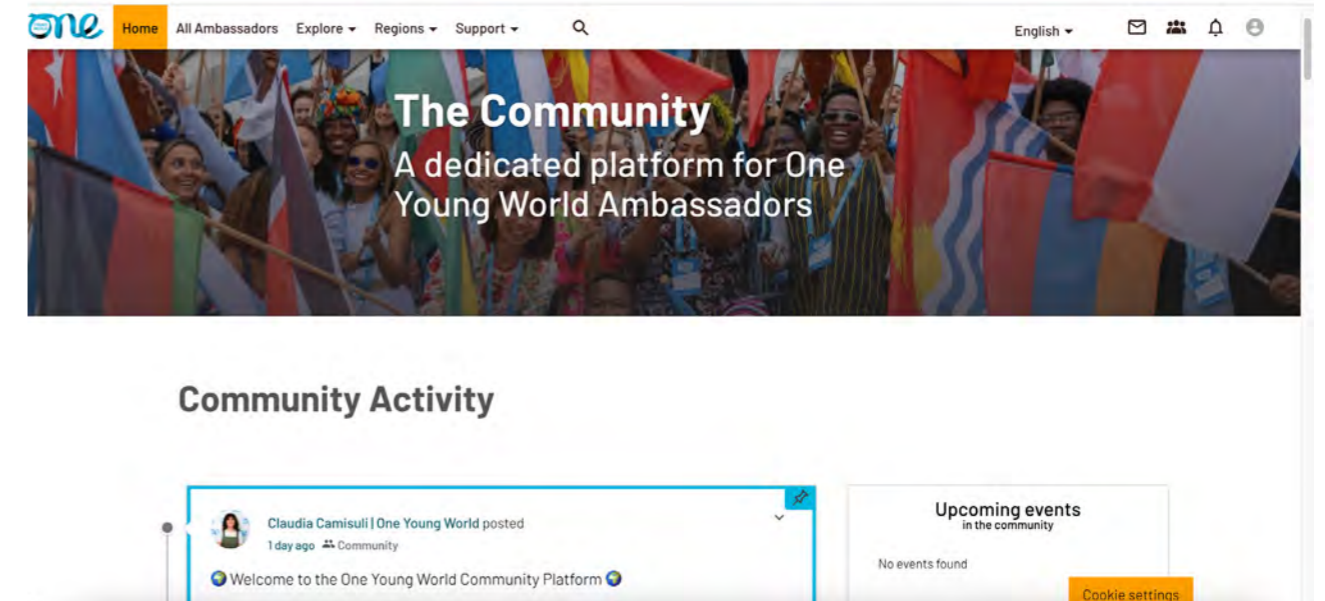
one

Home All Ambassadors Explore Regions Support English

The Community
A dedicated platform for One Young World Ambassadors

Community Activity

Claudia Camisuli | One Young World posted
1 day ago Community

🌍 Welcome to the One Young World Community Platform 🌍

Upcoming events
in the community

No events found

Cookie settings